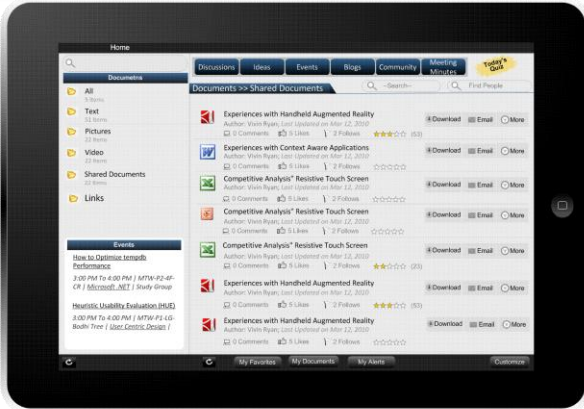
Home

Documetns

All
5 Items

Text
31 Items

Pictures
22 Items

Video
22 Items

Shared Documents
22 Items

Links

Events

How to Optimize tempdb Performance

3:00 PM To 4:00 PM | MTW-P2-4F-CR | Microsoft .NET | Study Group

Heuristic Usability Evaluation (HUE)

3:00 PM To 4:00 PM | MTW-P1-LG-Bodhi Tree | User Centric Design |

Discussions | Ideas | Events | Blogs | Community | Meeting Minutes | Today's Quiz

Documents >> Shared Documents

--Search--

Find People

Experiences with Handheld Augmented Reality
Author: Vivin Ryan; Last Updated on Mar 12, 2010
0 Comments 5 Likes 2 Follows (53)
Download Email More

Experiences with Context Aware Applications
Author: Vivin Ryan; Last Updated on Mar 12, 2010
0 Comments 5 Likes 2 Follows
Download Email More

Competitive Analysis" Resistive Touch Screen
Author: Vivin Ryan; Last Updated on Mar 12, 2010
0 Comments 5 Likes 2 Follows
Download Email More

Competitive Analysis" Resistive Touch Screen
Author: Vivin Ryan; Last Updated on Mar 12, 2010
0 Comments 5 Likes 2 Follows
Download Email More

Competitive Analysis" Resistive Touch Screen
Author: Vivin Ryan; Last Updated on Mar 12, 2010
0 Comments 5 Likes 2 Follows (23)
Download Email More

Experiences with Handheld Augmented Reality
Author: Vivin Ryan; Last Updated on Mar 12, 2010
0 Comments 5 Likes 2 Follows (53)
Download Email More

Experiences with Handheld Augmented Reality
Author: Vivin Ryan; Last Updated on Mar 12, 2010
0 Comments 5 Likes 2 Follows
Download Email More

My Favorites | My Documents | My Alerts | Customize